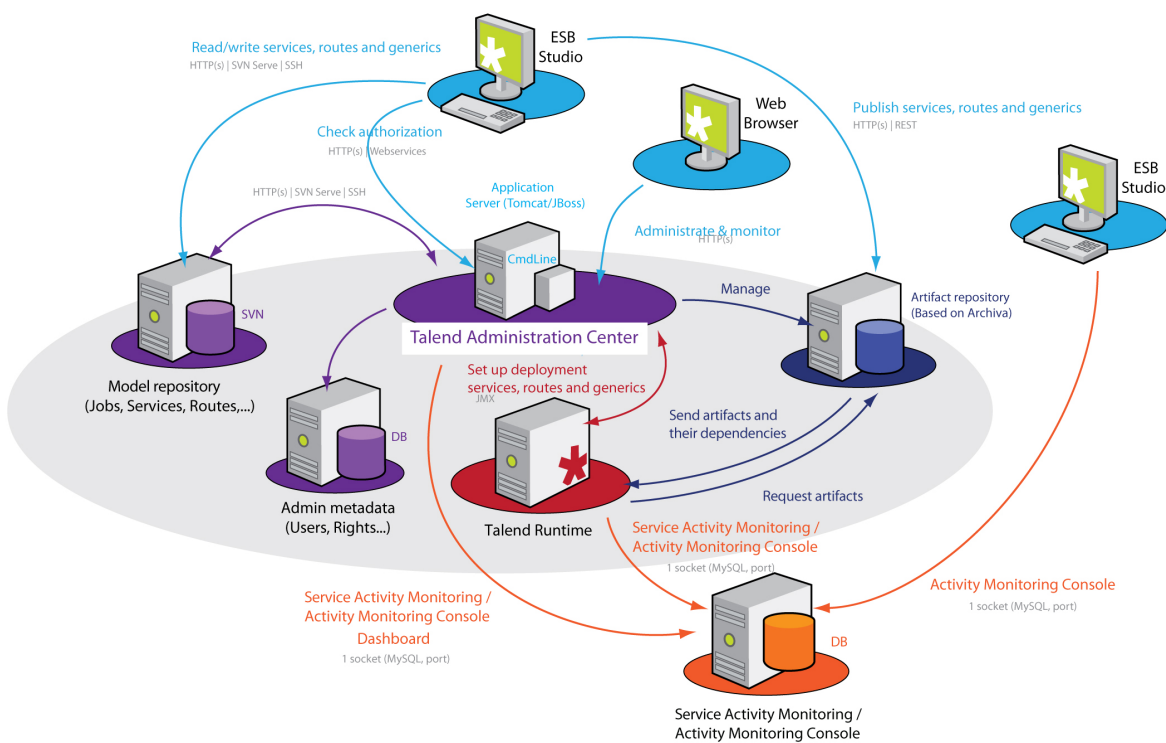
ESB Studio

Read/write services, routes and generics
HTTP(s) | SVN Serve | SSH

Web Browser

Publish services, routes and generics
HTTP(s) | REST

Check authorization
HTTP(s) | Webservices

ESB Studio

HTTP(s) | SVN Serve | SSH

Application Server (Tomcat/JBoss)

Administrate & monitor
HTTP(s)

CmdLine

SVN

Manage

Artifact repository
(Based on Archiva)

Talend Administration Center

Model repository
(Jobs, Services, Routes,...)

Set up deployment services, routes and generics
JMX

DB

Send artifacts and their dependencies

Admin metadata
(Users, Rights...)

Request artifacts

Talend Runtime

Service Activity Monitoring / Activity Monitoring Console
1 socket (MySQL, port)

Activity Monitoring Console
1 socket (MySQL, port)

Service Activity Monitoring / Activity Monitoring Console Dashboard
1 socket (MySQL, port)

DB

Service Activity Monitoring / Activity Monitoring Console